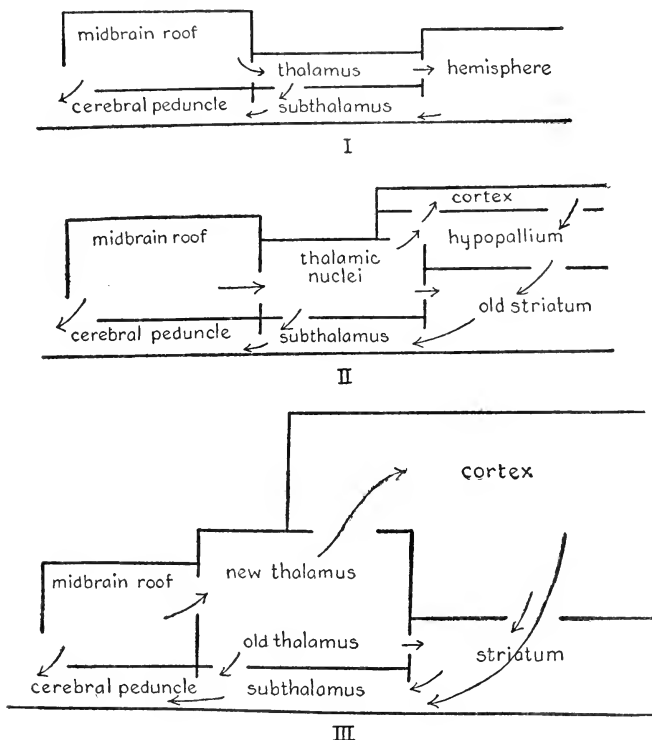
midbrain roof
thalamus
hemisphere
cerebral peduncle
subthalamus
I

cortex
midbrain roof
thalamic nuclei
hypopallium
old striatum
cerebral peduncle
subthalamus
II

cortex
new thalamus
midbrain roof
old thalamus
striatum
cerebral peduncle
subthalamus
III